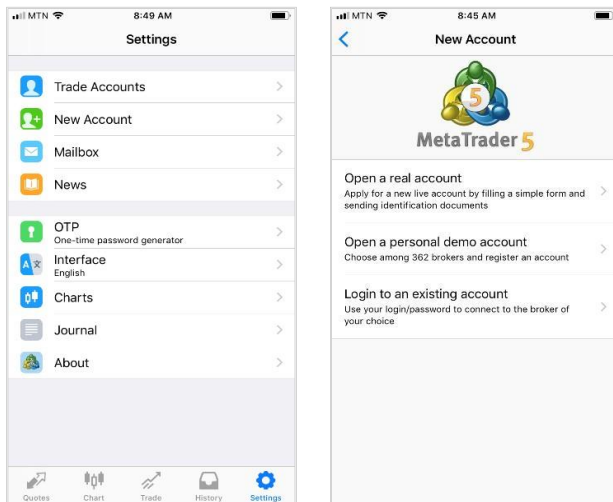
MTN 8:49 AM

Settings

Trade Accounts

New Account

Mailbox

News

OTP
One-time password generator

Interface
English

Charts

Journal

About

Quotes Chart Trade History Settings

MTN 8:45 AM

New Account

5

MetaTrader 5

Open a real account
Apply for a new live account by filling a simple form and sending identification documents

Open a personal demo account
Choose among 362 brokers and register an account

Login to an existing account
Use your login/password to connect to the broker of your choice